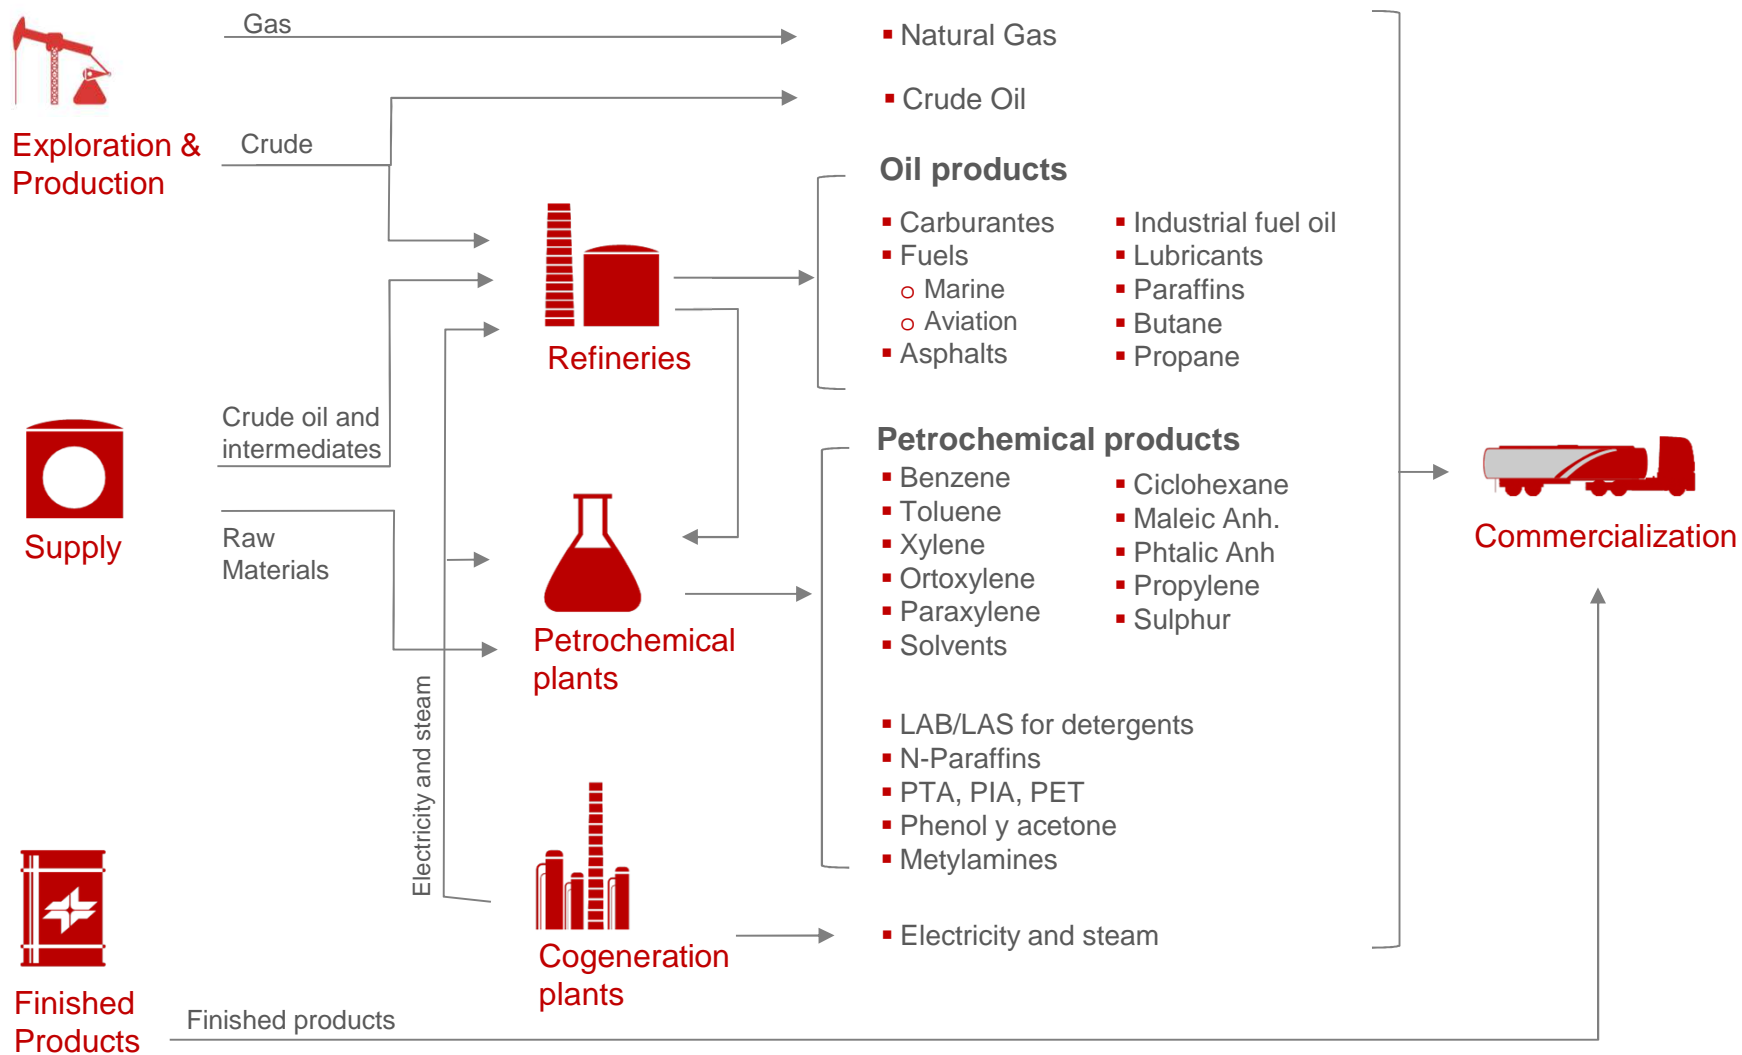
Gas

Exploration & Production

Crude

Natural Gas

Crude Oil

Oil products

Carburantes
Fuels
Marine
Aviation
Asphalts

Industrial fuel oil
Lubricants
Paraffins
Butane
Propane

Refineries

Crude oil and intermediates

Supply

Raw Materials

Petrochemical products

Benzene
Toluene
Xylene
Ortoxylene
Paraxylene
Solvents

Ciclohexane
Maleic Anh.
Phtalic Anh
Propylene
Sulphur

Petrochemical plants

Commercialization

LAB/LAS for detergents
N-Paraffins
PTA, PIA, PET
Phenol y acetone
Metylamines

Electricity and steam

Cogeneration plants

Electricity and steam

Finished Products

Finished products